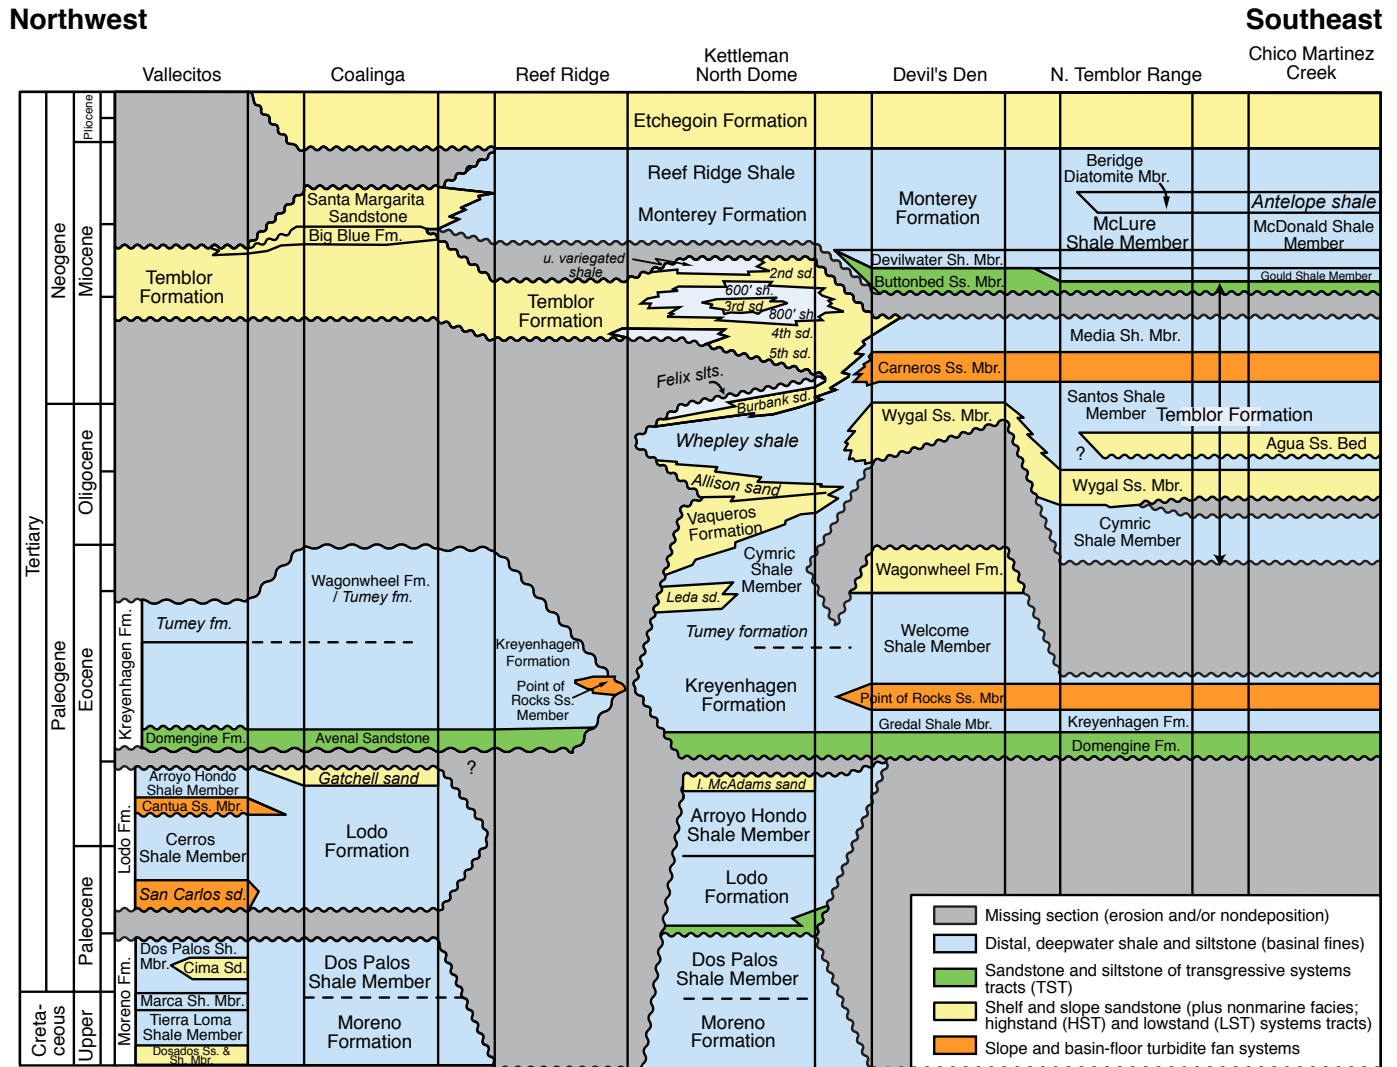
Northwest

Southeast

Vallecitos | Coalinga | Reef Ridge | Kettleman North Dome | Devil's Den | N. Temblor Range | Chico Martinez Creek

Tertiary
Neogene
Pliocene
Miocene
Oligocene
Paleogene
Eocene
Paleocene
Creta-ceous
Upper

Etchegoin Formation

Reef Ridge Shale

Monterey Formation

Monterey Formation

Beridge Diatomite Mbr.

Antelope shale

McLure Shale Member

McDonald Shale Member

Santa Margarita Sandstone

Big Blue Fm.

u. variegated shale

2nd sd.

600' sh.

3rd sd.

800' sh.

4th sd.

5th sd.

Devilwater Sh. Mbr.

Buttonbed Ss. Mbr.

Gould Shale Member

Temblor Formation

Temblor Formation

Media Sh. Mbr.

Carneros Ss. Mbr.

Felix slts.

Burbank sd.

Santos Shale Member

Temblor Formation

Wygal Ss. Mbr.

Whepley shale

?

Agua Ss. Bed

Allison sand

Wygal Ss. Mbr.

Vaqueros Formation

Cymric Shale Member

Cymric Shale Member

Wagonwheel Fm. / Tumey fm.

Wagonwheel Fm.

Leda sd.

Kreyenhagen Fm.

Tumey fm.

Tumey formation

Welcome Shale Member

Kreyenhagen Formation

Point of Rocks Ss. Member

Kreyenhagen Formation

Point of Rocks Ss. Mbr

Gredal Shale Mbr.

Kreyenhagen Fm.

Domengine Fm.

Avenal Sandstone

Domengine Fm.

Lodo Fm.

Arroyo Hondo Shale Member

Gatchell sand

?

l. McAdams sand

Cantua Ss. Mbr.

Arroyo Hondo Shale Member

Cerros Shale Member

Lodo Formation

Lodo Formation

San Carlos sd.

Moreno Fm.

Dos Palos Sh. Mbr.

Cima Sd.

Dos Palos Shale Member

Dos Palos Shale Member

Marca Sh. Mbr.

Tierra Loma Shale Member

Moreno Formation

Moreno Formation

Dosados Ss. & Sh. Mbr.

Missing section (erosion and/or nondeposition)
Distal, deepwater shale and siltstone (basinal fines)
Sandstone and siltstone of transgressive systems tracts (TST)
Shelf and slope sandstone (plus nonmarine facies; highstand (HST) and lowstand (LST) systems tracts)
Slope and basin-floor turbidite fan systems